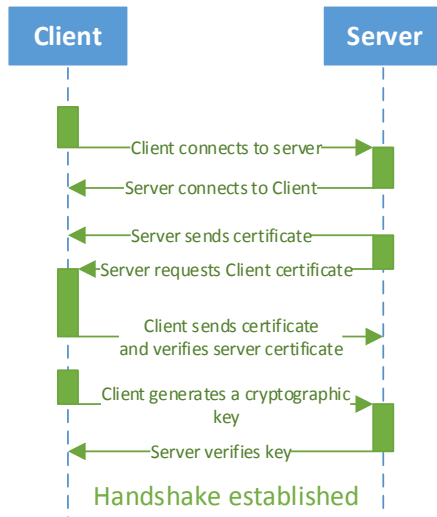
Client

Server

Client connects to server

Server connects to Client

Server sends certificate

Server requests Client certificate

Client sends certificate and verifies server certificate

Client generates a cryptographic key

Server verifies key

Handshake established